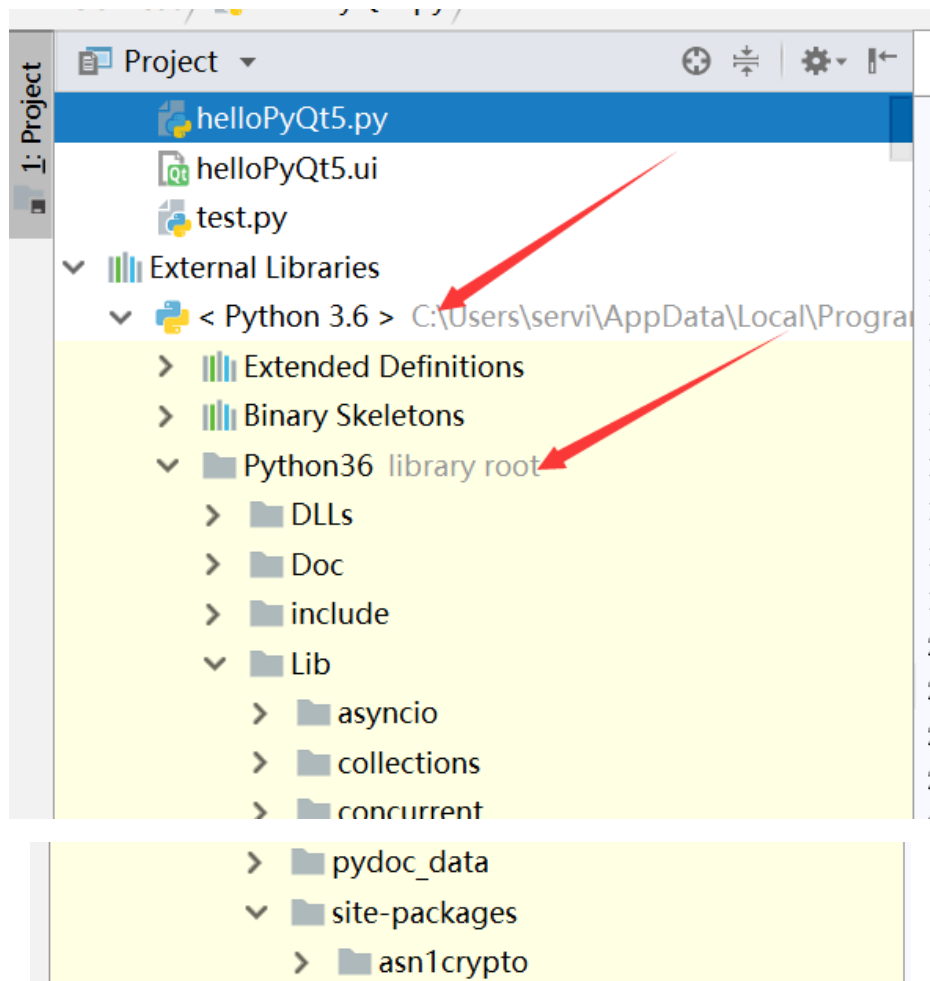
1: Project

Project

helloPyQt5.py
helloPyQt5.ui
test.py
External Libraries
< Python 3.6 > C:\Users\servi\AppData\Local\Progra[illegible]
Extended Definitions
Binary Skeletons
Python36 library root
DLLs
Doc
include
Lib
asyncio
collections
concurrent
pydoc_data
site-packages
asn1crypto